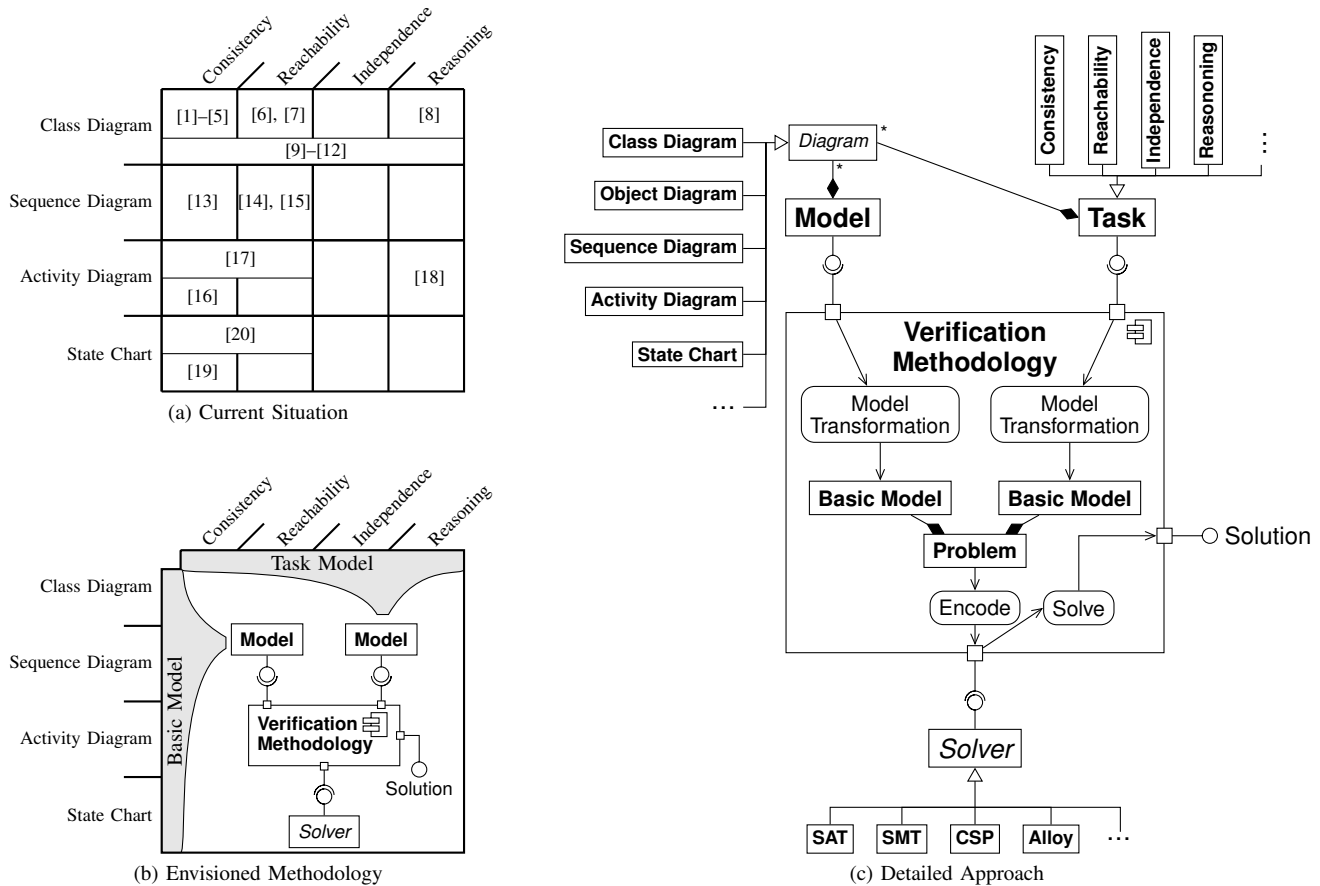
Consistency
Reachability
Independence
Reasoning

| | Consistency | Reachability | Independence | Reasoning |
|---|---|---|---|---|
| Class Diagram | [1]–[5] | [6], [7] | | [8] |
| | [9]–[12] | | | |
| Sequence Diagram | [13] | [14], [15] | | |
| Activity Diagram | [17] | | | [18] |
| | [16] | | | |
| State Chart | [20] | | | |
| | [19] | | | |

(a) Current Situation

Consistency
Reachability
Independence
Reasoning
Task Model
Class Diagram
Sequence Diagram
Activity Diagram
State Chart
Basic Model
Model
Model
Verification Methodology
Solution
Solver
(b) Envisioned Methodology

Consistency
Reachability
Independence
Reasononing
...
Class Diagram
Object Diagram
Sequence Diagram
Activity Diagram
State Chart
...
Diagram *
*
Model
Task
Verification Methodology
Model Transformation
Model Transformation
Basic Model
Basic Model
Problem
Encode
Solve
Solution
Solver
SAT
SMT
CSP
Alloy
...
(c) Detailed Approach